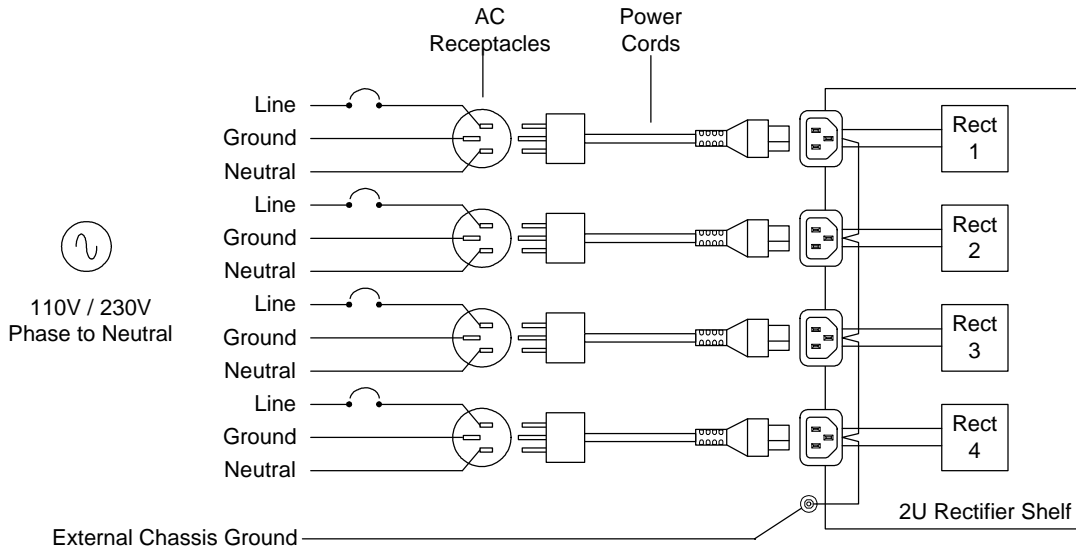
AC Receptacles

Power Cords

Line
Ground
Neutral

Line
Ground
Neutral

Line
Ground
Neutral

Line
Ground
Neutral

110V / 230V
Phase to Neutral

Rect 1

Rect 2

Rect 3

Rect 4

2U Rectifier Shelf

External Chassis Ground